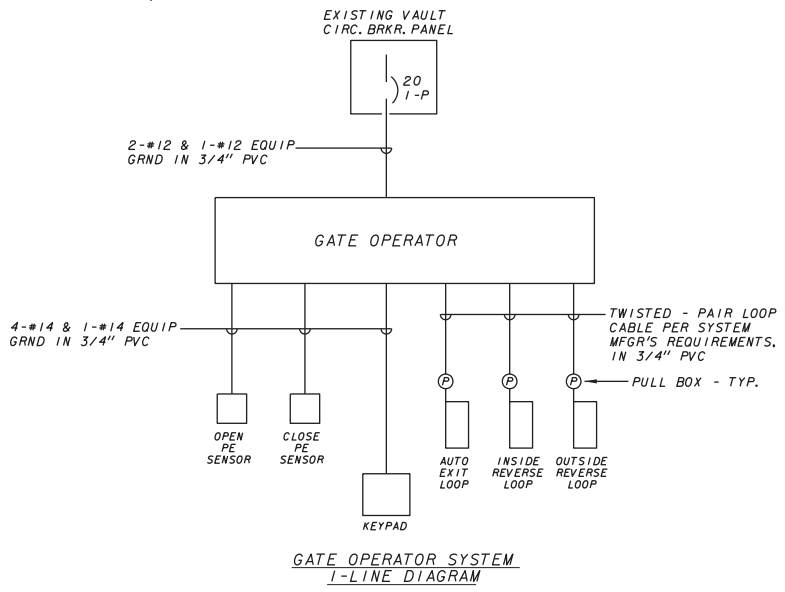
EXISTING VAULT
CIRC. BRKR. PANEL

20
1-P

2-#12 & 1-#12 EQUIP
GRND IN 3/4" PVC

GATE OPERATOR

4-#14 & 1-#14 EQUIP
GRND IN 3/4" PVC

TWISTED - PAIR LOOP
CABLE PER SYSTEM
MFGR'S REQUIREMENTS,
IN 3/4" PVC

P

P

P

PULL BOX - TYP.

OPEN
PE
SENSOR

CLOSE
PE
SENSOR

KEYPAD

AUTO
EXIT
LOOP

INSIDE
REVERSE
LOOP

OUTSIDE
REVERSE
LOOP

GATE OPERATOR SYSTEM
1-LINE DIAGRAM